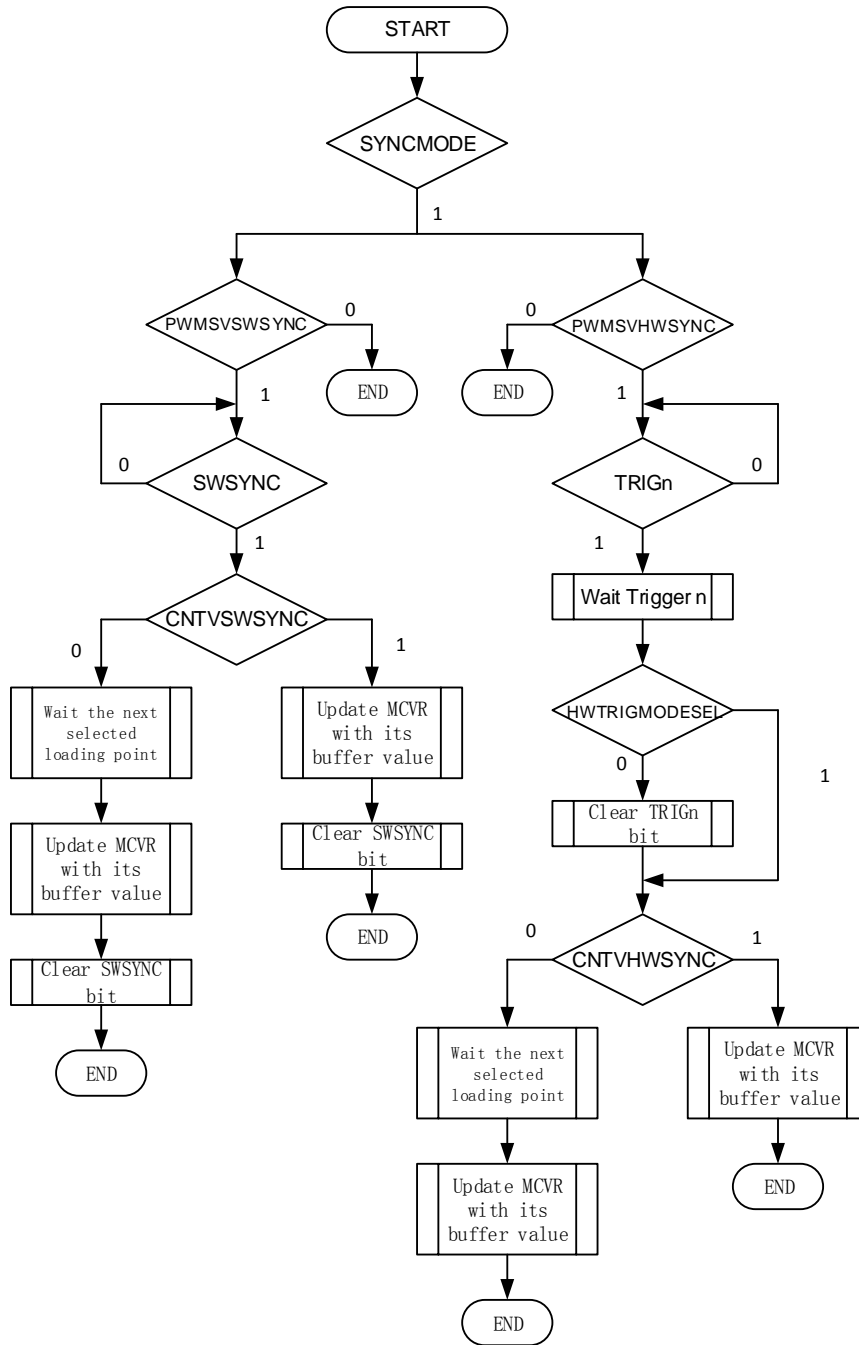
START

SYNCMODE

1

PWMSVSWSYNC

0

END

0

PWMSVHWSYNC

END

1

1

0

SWSYNC

TRIGn

0

1

1

Wait Trigger n

CNTVSWSYNC

0

1

HWTRIGMODESEL

Wait the next selected loading point

Update MCVR with its buffer value

0

1

Clear TRIGn bit

Clear SWSYNC bit

Update MCVR with its buffer value

END

0

CNTVHWSYNC

1

Clear SWSYNC bit

END

Wait the next selected loading point

Update MCVR with its buffer value

END

Update MCVR with its buffer value

END